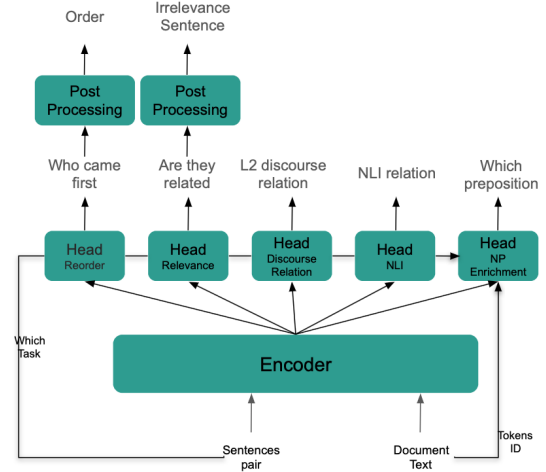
Order

Irrelevance Sentence

Post Processing

Post Processing

Who came first

Are they related

L2 discourse relation

NLI relation

Which preposition

Head Reorder

Head Relevance

Head Discourse Relation

Head NLI

Head NP Enrichment

Which Task

Encoder

Sentences pair

Document Text

Tokens ID